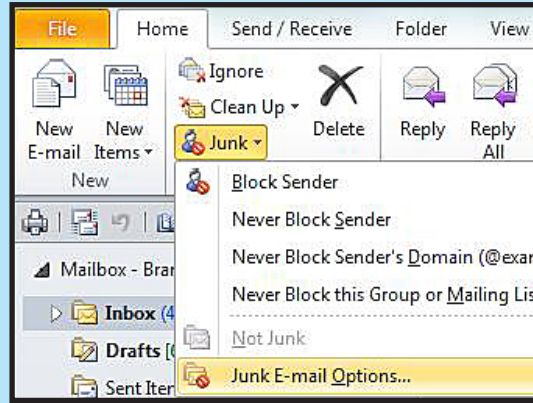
File
Home
Send / Receive
Folder
View

New E-mail
New Items
New

Ignore
Clean Up
Junk
Delete

Reply
Reply All

Block Sender
Never Block Sender
Never Block Sender's Domain (@exar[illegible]
Never Block this Group or Mailing Lis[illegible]
Not Junk
Junk E-mail Options...

Mailbox - Bra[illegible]
Inbox (4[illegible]
Drafts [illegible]
Sent Ite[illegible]